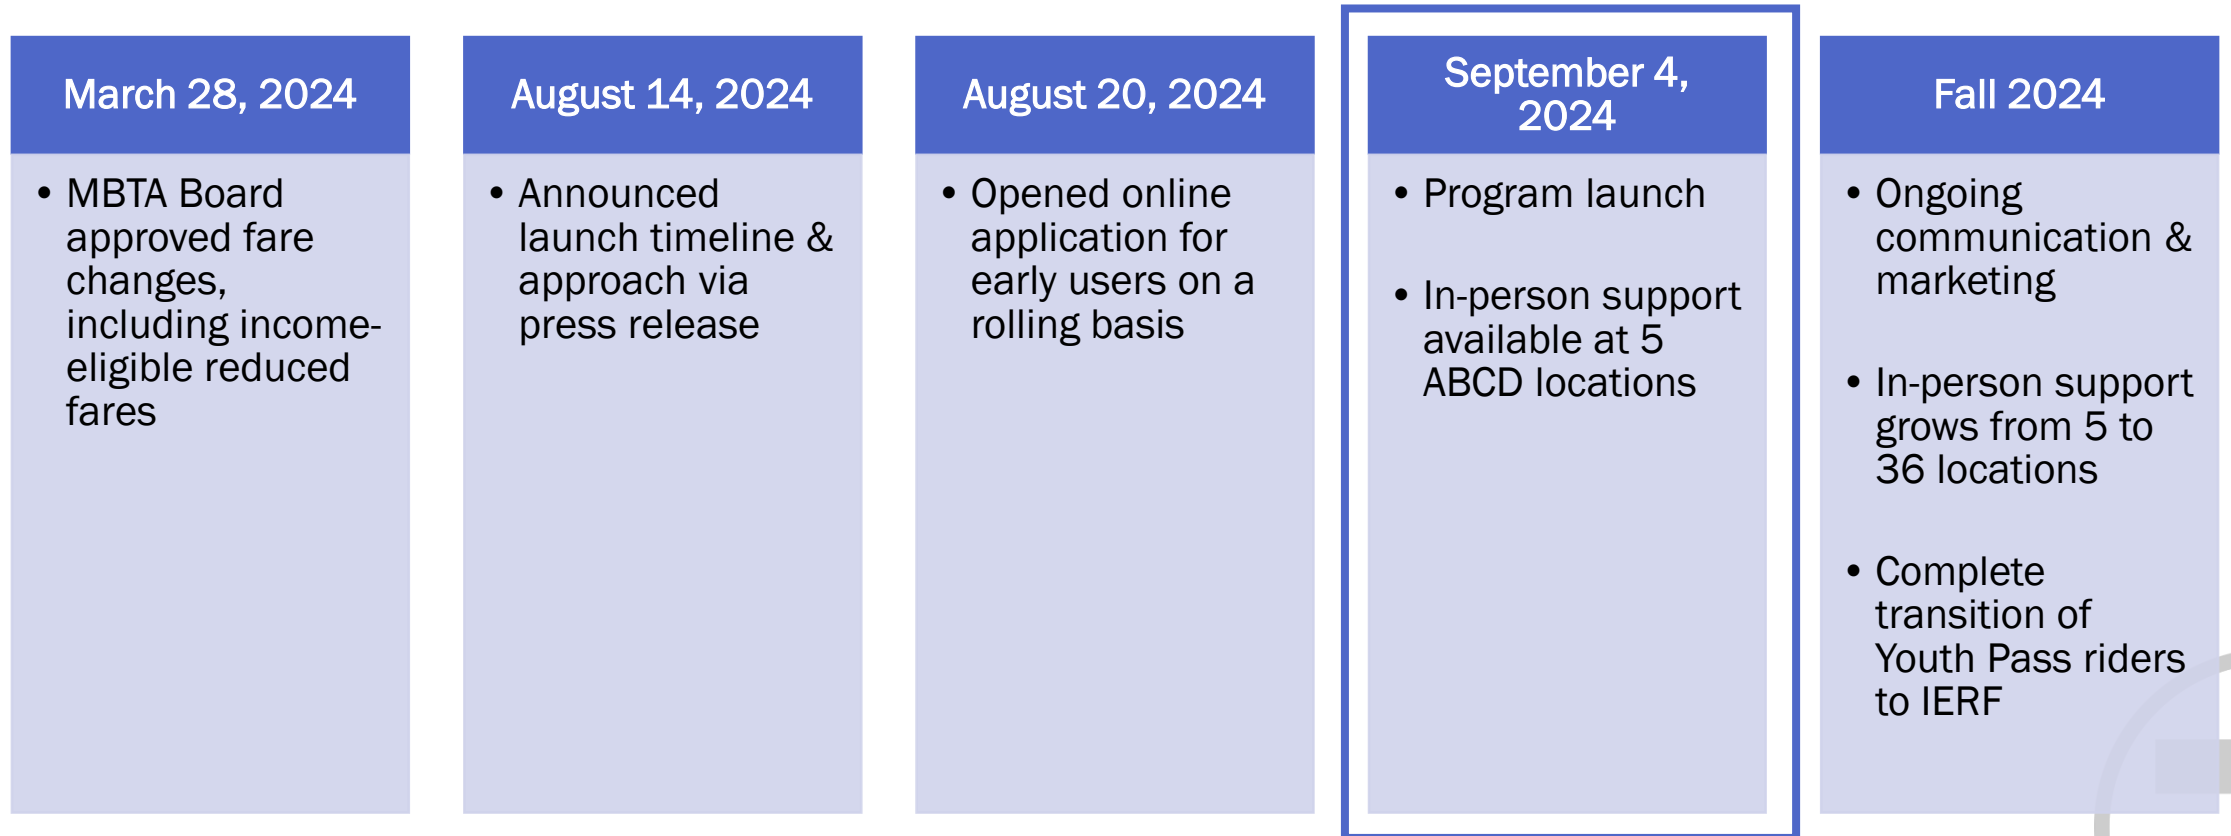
March 28, 2024

• MBTA Board approved fare changes, including income-eligible reduced fares

August 14, 2024

• Announced launch timeline & approach via press release

August 20, 2024

• Opened online application for early users on a rolling basis

September 4, 2024

• Program launch

• In-person support available at 5 ABCD locations

Fall 2024

• Ongoing communication & marketing

• In-person support grows from 5 to 36 locations

• Complete transition of Youth Pass riders to IERF